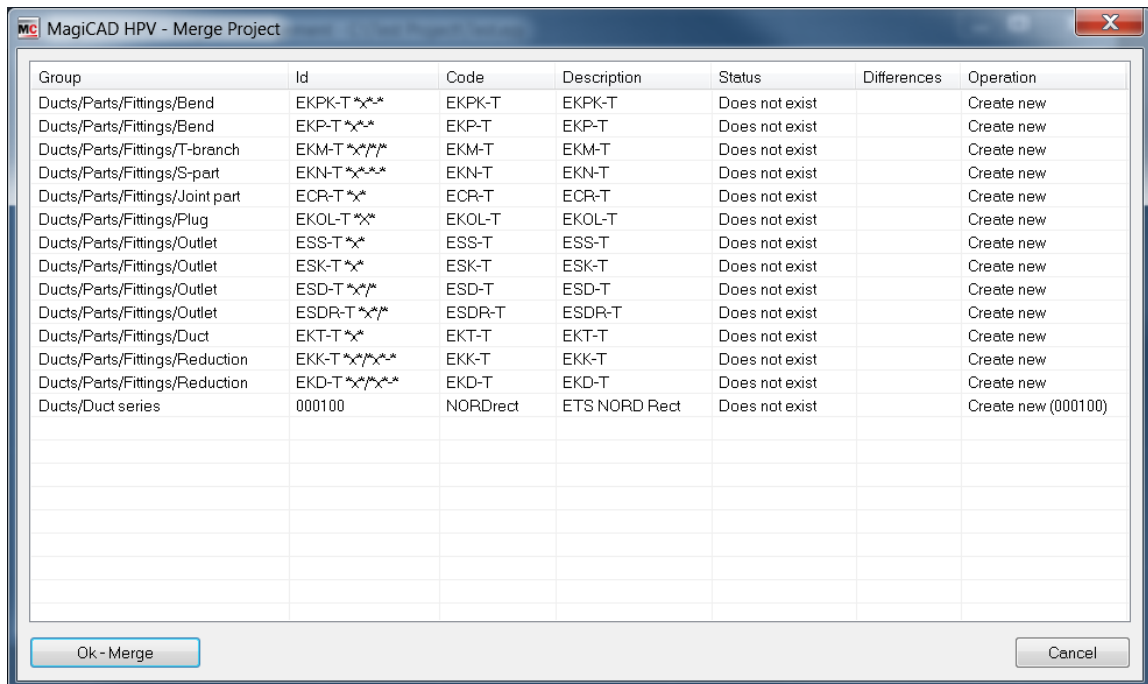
MC MagiCAD HPV - Merge Project

| Group | Id | Code | Description | Status | Differences | Operation |
|---|---|---|---|---|---|---|
| Ducts/Parts/Fittings/Bend | EKPK-T *x*-* | EKPK-T | EKPK-T | Does not exist | | Create new |
| Ducts/Parts/Fittings/Bend | EKP-T *x*-* | EKP-T | EKP-T | Does not exist | | Create new |
| Ducts/Parts/Fittings/T-branch | EKM-T *x*/*/* | EKM-T | EKM-T | Does not exist | | Create new |
| Ducts/Parts/Fittings/S-part | EKN-T *x*-*-* | EKN-T | EKN-T | Does not exist | | Create new |
| Ducts/Parts/Fittings/Joint part | ECR-T *x* | ECR-T | ECR-T | Does not exist | | Create new |
| Ducts/Parts/Fittings/Plug | EKOL-T *X* | EKOL-T | EKOL-T | Does not exist | | Create new |
| Ducts/Parts/Fittings/Outlet | ESS-T *x* | ESS-T | ESS-T | Does not exist | | Create new |
| Ducts/Parts/Fittings/Outlet | ESK-T *x* | ESK-T | ESK-T | Does not exist | | Create new |
| Ducts/Parts/Fittings/Outlet | ESD-T *x*/* | ESD-T | ESD-T | Does not exist | | Create new |
| Ducts/Parts/Fittings/Outlet | ESDR-T *x*/* | ESDR-T | ESDR-T | Does not exist | | Create new |
| Ducts/Parts/Fittings/Duct | EKT-T *x* | EKT-T | EKT-T | Does not exist | | Create new |
| Ducts/Parts/Fittings/Reduction | EKK-T *x*/*x*-* | EKK-T | EKK-T | Does not exist | | Create new |
| Ducts/Parts/Fittings/Reduction | EKD-T *x*/*x*-* | EKD-T | EKD-T | Does not exist | | Create new |
| Ducts/Duct series | 000100 | NORDrect | ETS NORD Rect | Does not exist | | Create new (000100) |

Ok - Merge

Cancel